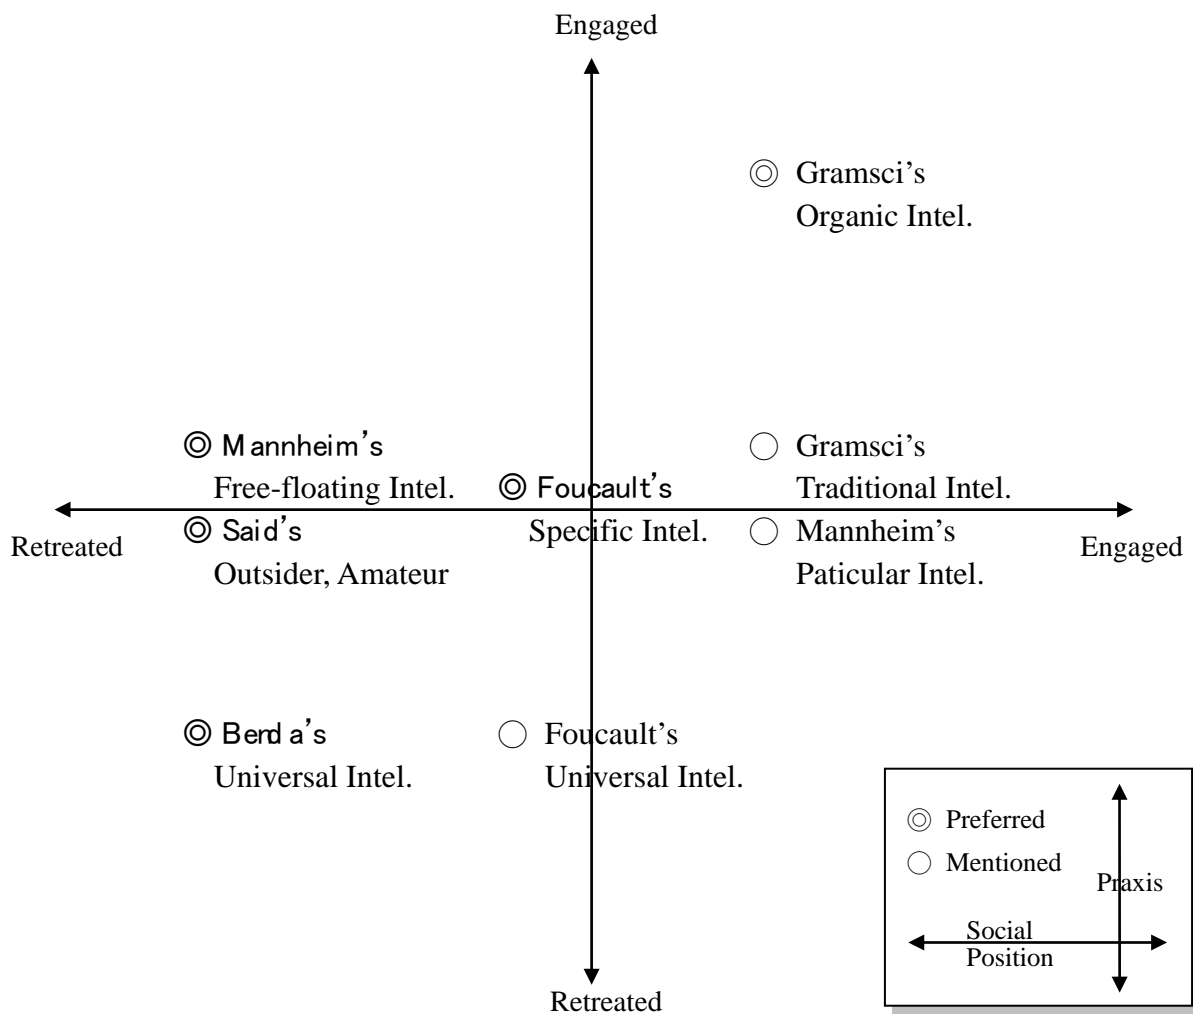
Engaged

◎ Gramsci's
Organic Intel.

◎ Mannheim's
Free-floating Intel.

◎ Foucault's
Specific Intel.

○ Gramsci's
Traditional Intel.

Retreated

◎ Said's
Outsider, Amateur

○ Mannheim's
Paticular Intel.

Engaged

◎ Benda's
Universal Intel.

○ Foucault's
Universal Intel.

Retreated

◎ Preferred
○ Mentioned
Praxis
Social Position